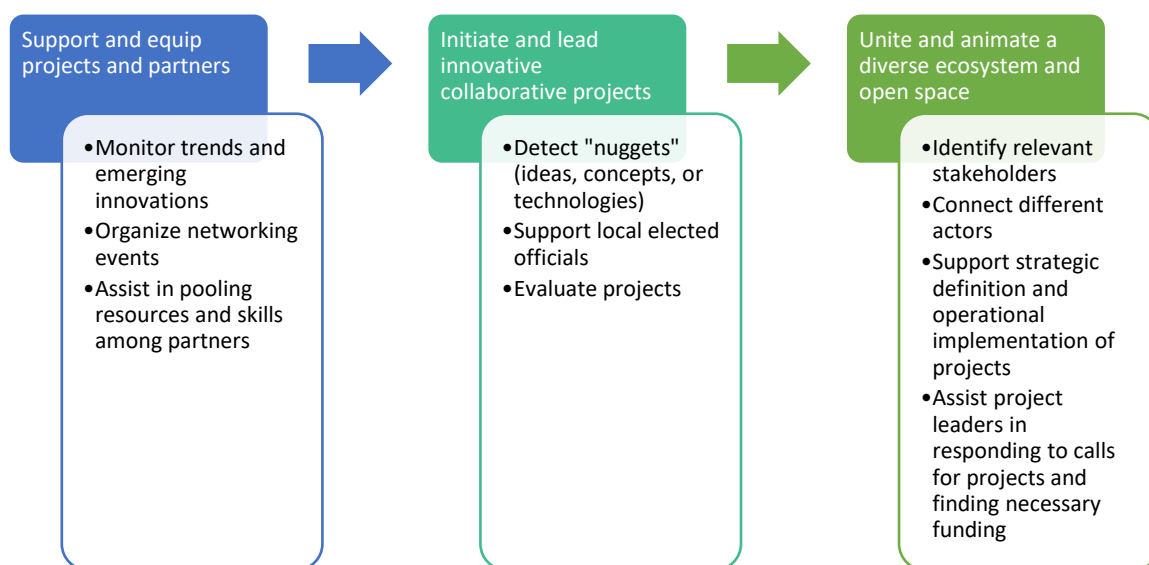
Support and equip projects and partners

•Monitor trends and emerging innovations
•Organize networking events
•Assist in pooling resources and skills among partners

Initiate and lead innovative collaborative projects

•Detect "nuggets" (ideas, concepts, or technologies)
•Support local elected officials
•Evaluate projects

Unite and animate a diverse ecosystem and open space

•Identify relevant stakeholders
•Connect different actors
•Support strategic definition and operational implementation of projects
•Assist project leaders in responding to calls for projects and finding necessary funding